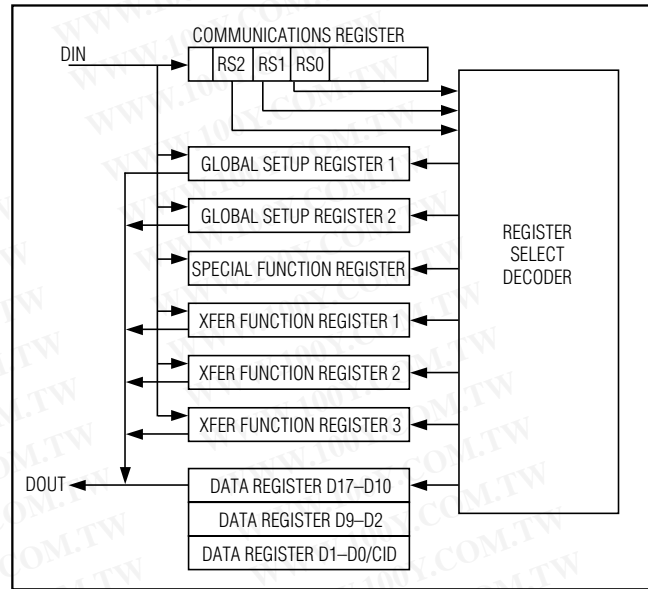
COMMUNICATIONS REGISTER

DIN

RS2 RS1 RS0

GLOBAL SETUP REGISTER 1

GLOBAL SETUP REGISTER 2

REGISTER SELECT DECODER

SPECIAL FUNCTION REGISTER

XFER FUNCTION REGISTER 1

XFER FUNCTION REGISTER 2

XFER FUNCTION REGISTER 3

DOUT

DATA REGISTER D17–D10

DATA REGISTER D9–D2

DATA REGISTER D1–D0/CID

WWW.100Y.COM.TW